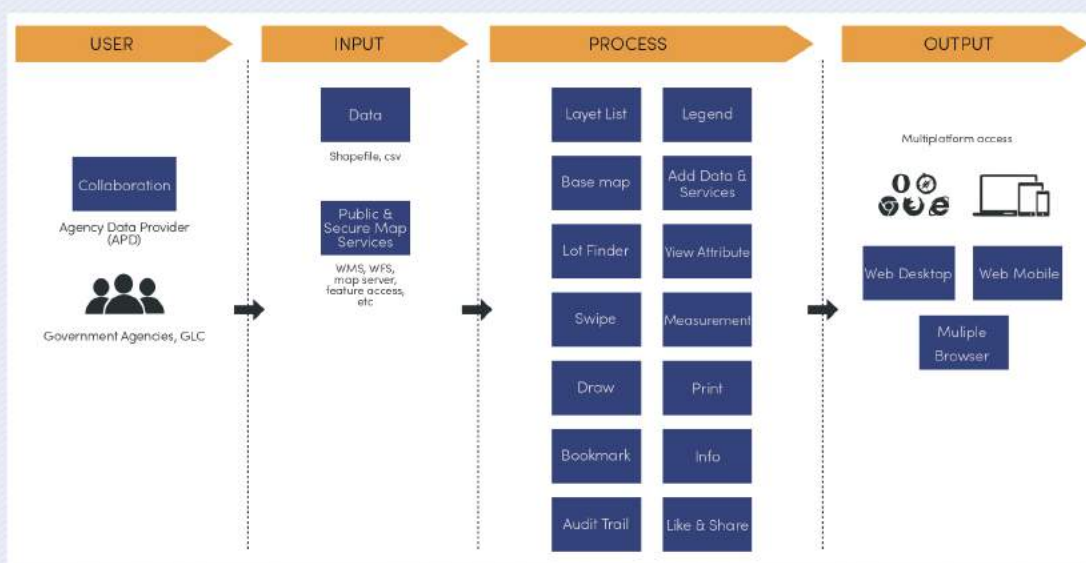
USER

Collaboration

Agency Data Provider (APD)

Government Agencies, GLC

INPUT

Data

Shapefile, csv

Public & Secure Map Services

WMS, WFS, map server, feature access, etc

PROCESS

Layet List

Legend

Base map

Add Data & Services

Lot Finder

View Attribute

Swipe

Measurement

Draw

Print

Bookmark

Info

Audit Trail

Like & Share

OUTPUT

Multiplatform access

Web Desktop

Web Mobile

Muliple Browser